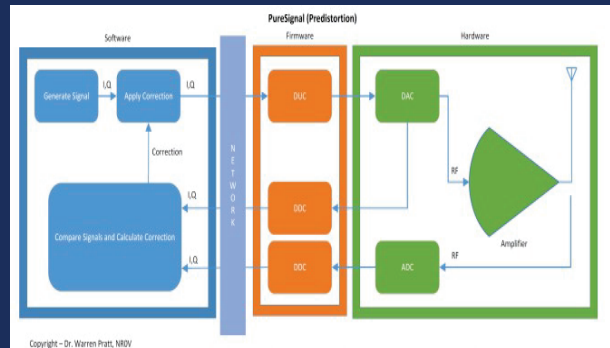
PureSignal (Predistortion)

Software

Firmware

Hardware

Generate Signal

I,Q

Apply Correction

I,Q

DUC

DAC

Correction

RF

I,Q

DDC

Compare Signals and Calculate Correction

Amplifier

I,Q

DDC

RF

ADC

N E T W O R K

Copyright – Dr. Warren Pratt, NR0V